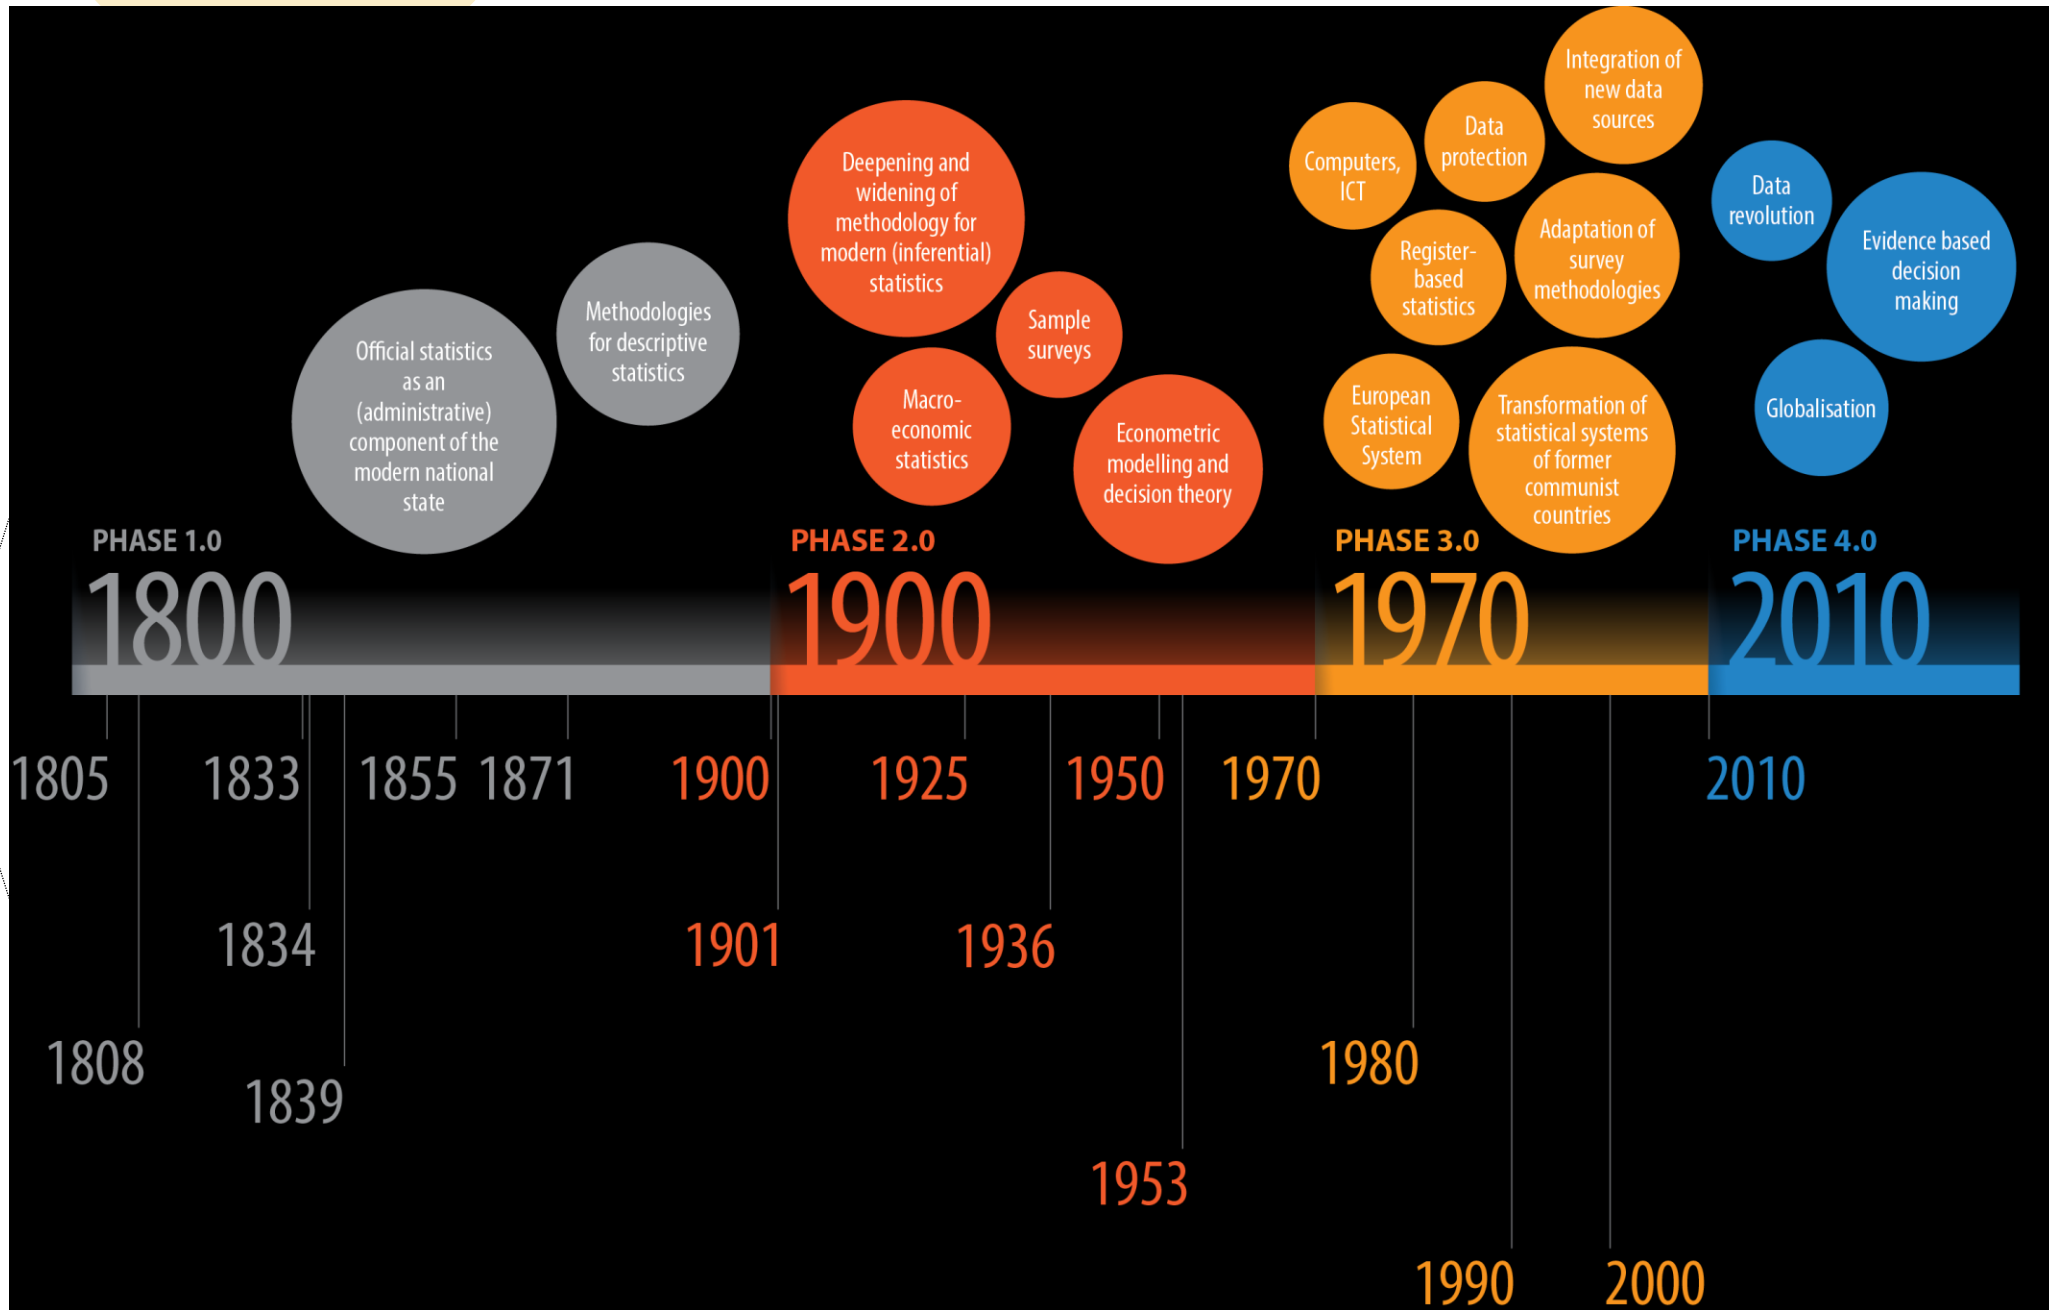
Official statistics as an (administrative) component of the modern national state

Methodologies for descriptive statistics

Deepening and widening of methodology for modern (inferential) statistics

Sample surveys

Macro-economic statistics

Econometric modelling and decision theory

Computers, ICT

Data protection

Integration of new data sources

Register-based statistics

Adaptation of survey methodologies

European Statistical System

Transformation of statistical systems of former communist countries

Data revolution

Evidence based decision making

Globalisation

PHASE 1.0
1800

PHASE 2.0
1900

PHASE 3.0
1970

PHASE 4.0
2010

1805 1833 1855 1871 1900 1925 1950 1970 2010

1834 1901 1936

1808 1839 1980

1953

1990 2000